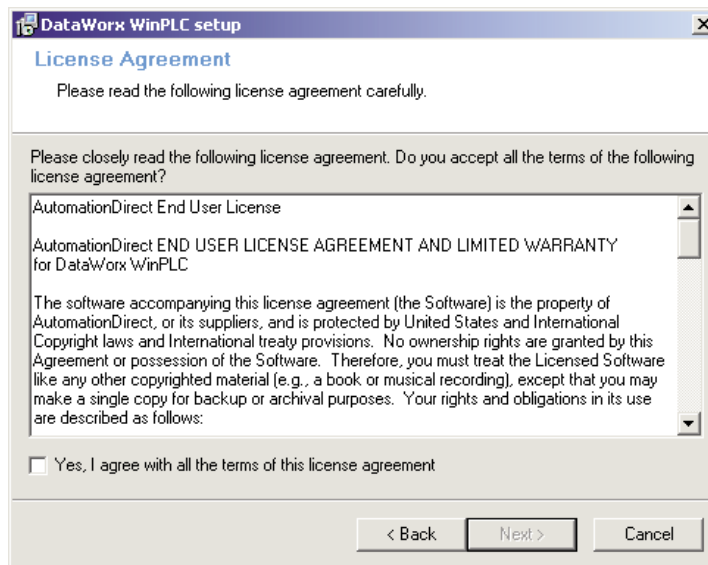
DataWorx WinPLC setup

License Agreement

Please read the following license agreement carefully.

Please closely read the following license agreement. Do you accept all the terms of the following license agreement?

AutomationDirect End User License

AutomationDirect END USER LICENSE AGREEMENT AND LIMITED WARRANTY for DataWorx WinPLC

The software accompanying this license agreement (the Software) is the property of AutomationDirect, or its suppliers, and is protected by United States and International Copyright laws and International treaty provisions. No ownership rights are granted by this Agreement or possession of the Software. Therefore, you must treat the Licensed Software like any other copyrighted material (e.g., a book or musical recording), except that you may make a single copy for backup or archival purposes. Your rights and obligations in its use are described as follows:

Yes, I agree with all the terms of this license agreement

< Back Next > Cancel